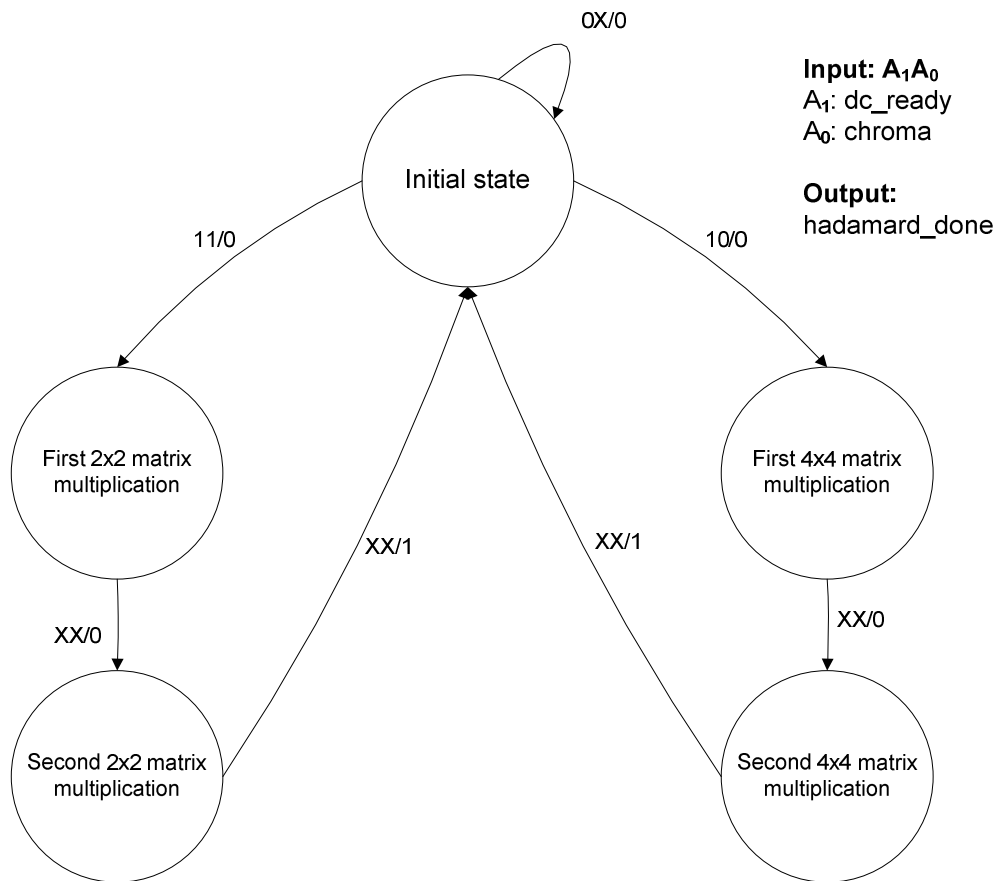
0X/0

Input: $A_1A_0$
$A_1$: dc_ready
$A_0$: chroma

Output:
hadamard_done

Initial state

11/0

10/0

First 2x2 matrix multiplication

First 4x4 matrix multiplication

XX/1

XX/1

XX/0

XX/0

Second 2x2 matrix multiplication

Second 4x4 matrix multiplication